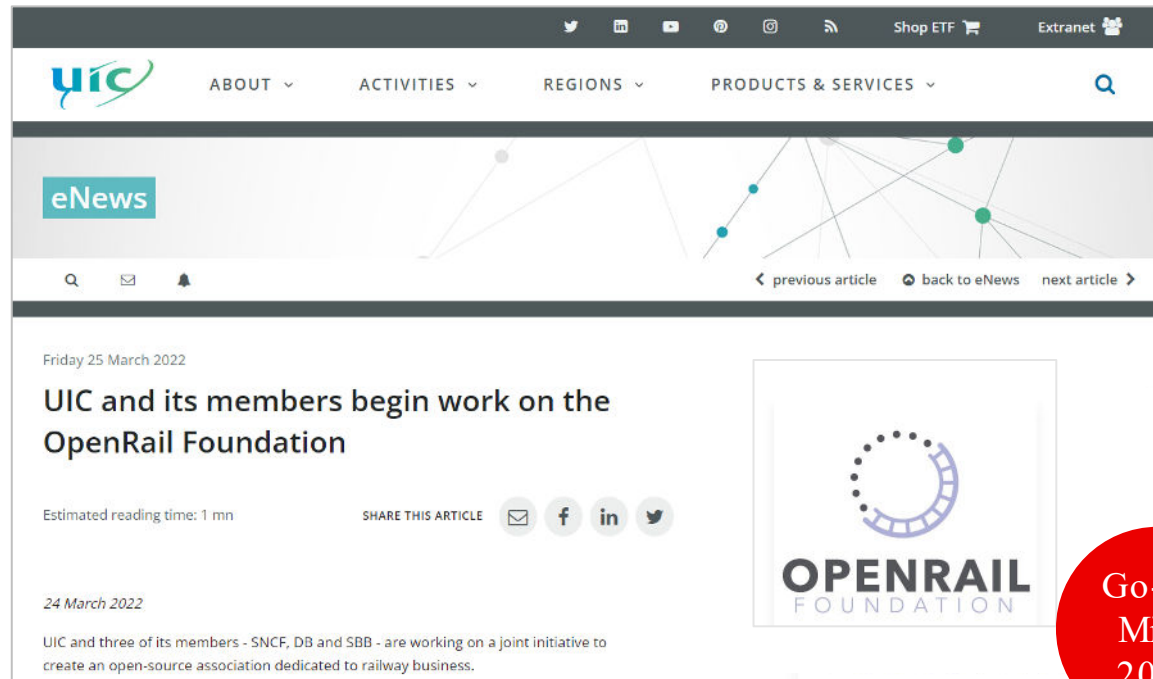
Shop ETF Extranet

uic

ABOUT ACTIVITIES REGIONS PRODUCTS & SERVICES

eNews

previous article back to eNews next article

Friday 25 March 2022

UIC and its members begin work on the OpenRail Foundation

Estimated reading time: 1 mn

SHARE THIS ARTICLE

24 March 2022

UIC and three of its members - SNCF, DB and SBB - are working on a joint initiative to create an open-source association dedicated to railway business.

OPENRAIL FOUNDATION

Go-
Mi
20